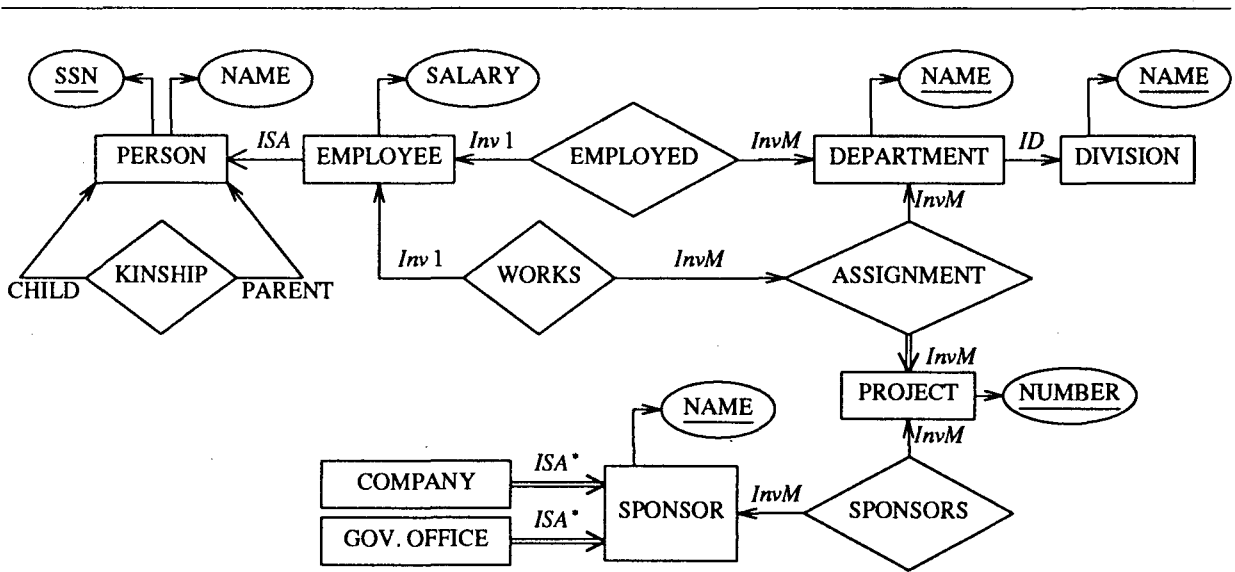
SSN
NAME
SALARY
NAME
NAME
PERSON
ISA
EMPLOYEE
Inv 1
EMPLOYED
InvM
DEPARTMENT
ID
DIVISION
InvM
Inv 1
WORKS
InvM
ASSIGNMENT
CHILD
KINSHIP
PARENT
InvM
PROJECT
NUMBER
NAME
InvM
COMPANY
$ISA^*$
SPONSOR
InvM
SPONSORS
GOV. OFFICE
$ISA^*$